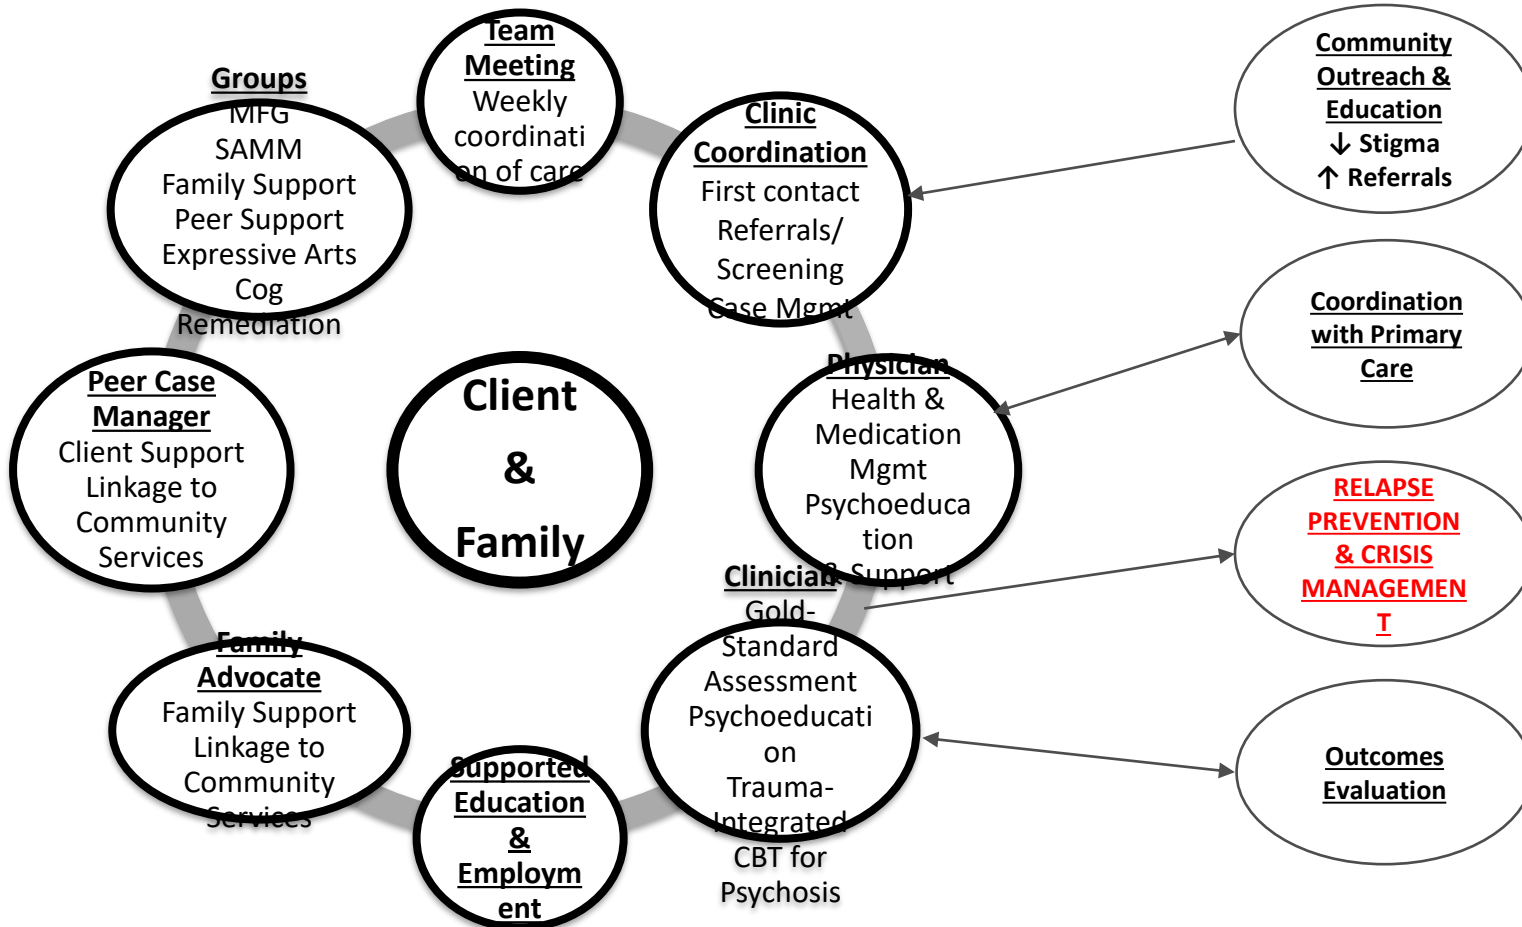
Team Meeting
Weekly coordination of care

Groups
MFG
SAMM
Family Support
Peer Support
Expressive Arts
Cog Remediation

Clinic Coordination
First contact
Referrals/ Screening
Case Mgmt

Community Outreach & Education
↓ Stigma
↑ Referrals

Coordination with Primary Care

Peer Case Manager
Client Support
Linkage to Community Services

Client & Family

Physician
Health & Medication Mgmt
Psychoeducation
& Support

RELAPSE PREVENTION & CRISIS MANAGEMENT

Clinician
Gold-Standard Assessment
Psychoeducation
Trauma-Integrated CBT for Psychosis

Family Advocate
Family Support
Linkage to Community Services

Supported Education & Employment

Outcomes Evaluation